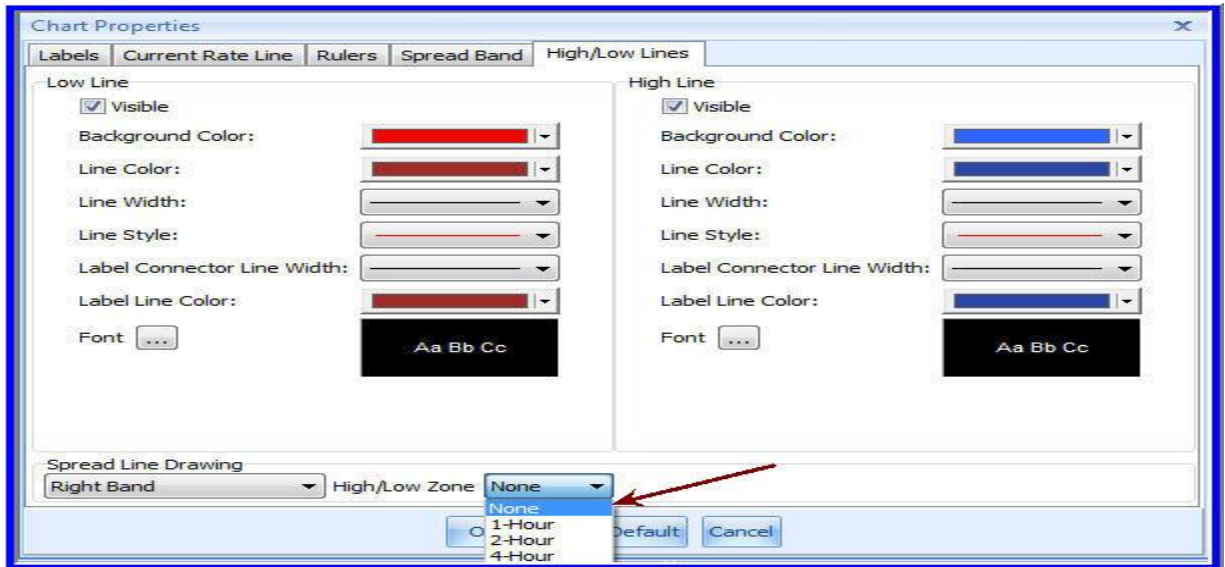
Chart Properties

Labels | Current Rate Line | Rulers | Spread Band | High/Low Lines

Low Line
Visible
Background Color:
Line Color:
Line Width:
Line Style:
Label Connector Line Width:
Label Line Color:
Font ...
Aa Bb Cc

High Line
Visible
Background Color:
Line Color:
Line Width:
Line Style:
Label Connector Line Width:
Label Line Color:
Font ...
Aa Bb Cc

Spread Line Drawing
Right Band
High/Low Zone None
None
1-Hour
2-Hour
4-Hour

O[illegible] Default Cancel